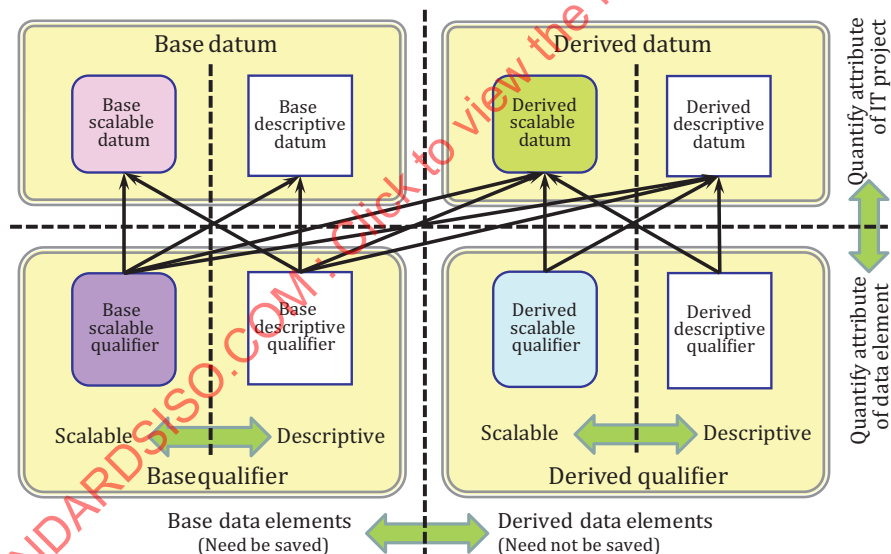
Base datum

Base scalable datum

Base descriptive datum

Derived datum

Derived scalable datum

Derived descriptive datum

Quantify attribute of IT project

Quantify attribute of data element

Base scalable qualifier

Base descriptive qualifier

Derived scalable qualifier

Derived descriptive qualifier

Scalable

Descriptive

Basequalifier

Scalable

Descriptive

Derived qualifier

Base data elements
(Need be saved)

Derived data elements
(Need not be saved)

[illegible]NDARDSISO.COM : Click to view the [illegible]